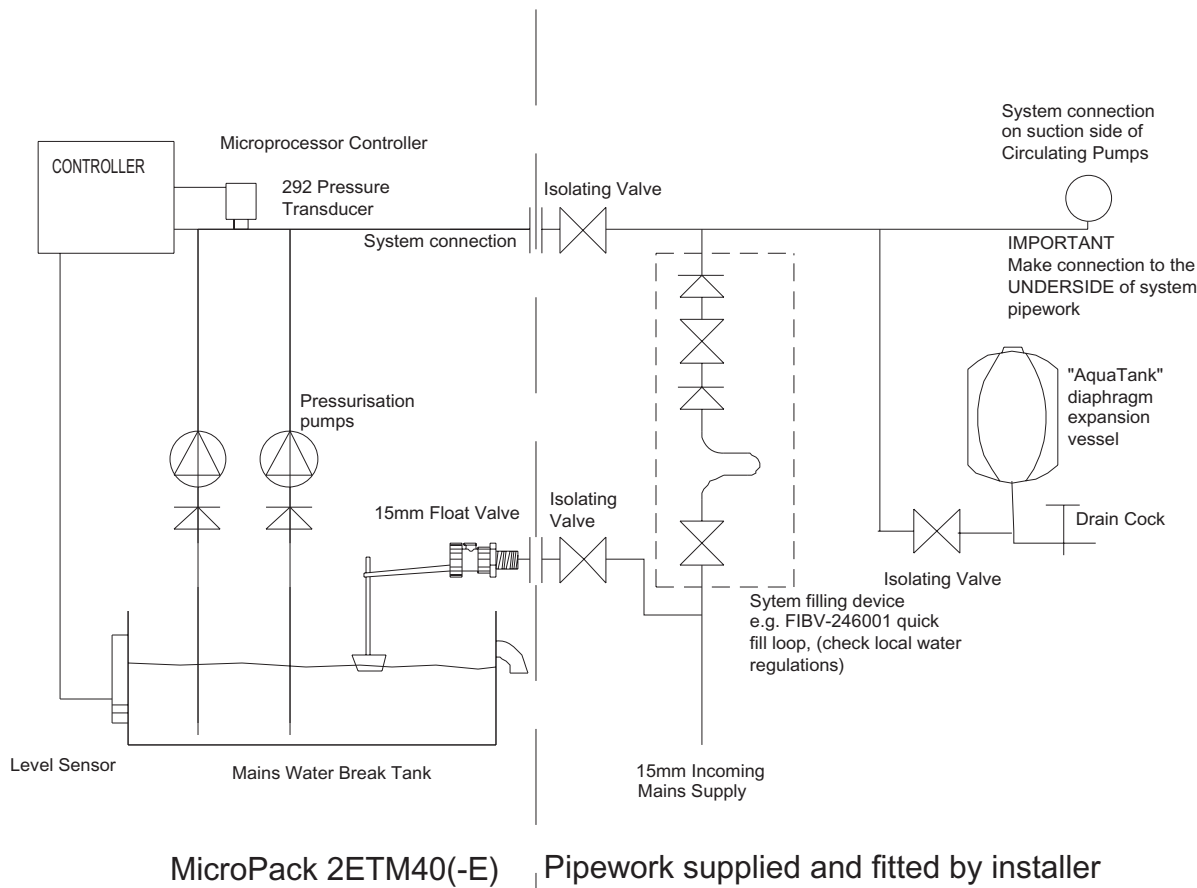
System connection on suction side of Circulating Pumps

Microprocessor Controller

CONTROLLER

292 Pressure Transducer

Isolating Valve

System connection

IMPORTANT
Make connection to the UNDERSIDE of system pipework

"AquaTank" diaphragm expansion vessel

Pressurisation pumps

15mm Float Valve

Isolating Valve

Drain Cock

Isolating Valve

Sytem filling device e.g. FIBV-246001 quick fill loop, (check local water regulations)

Level Sensor

Mains Water Break Tank

15mm Incoming Mains Supply

MicroPack 2ETM40(-E)

Pipework supplied and fitted by installer